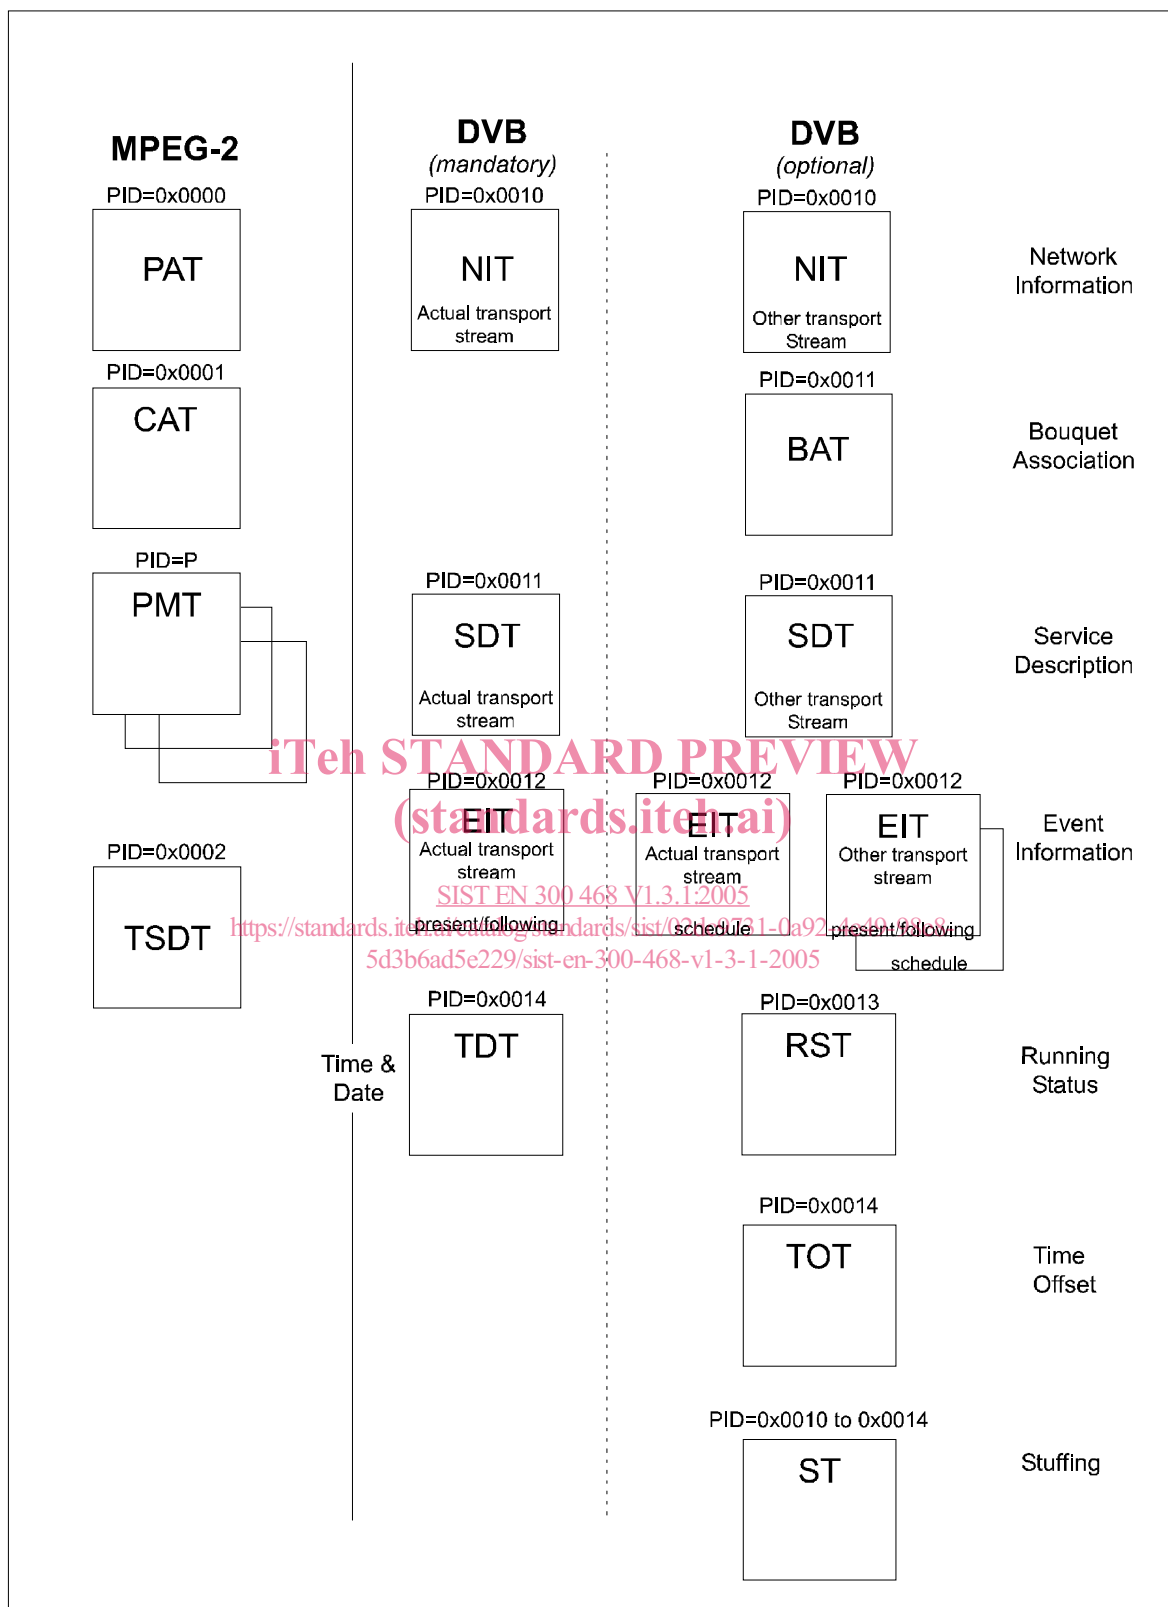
MPEG-2

PID=0x0000
PAT

PID=0x0001
CAT

PID=P
PMT

PID=0x0002
TSDT

DVB
(mandatory)

PID=0x0010
NIT
Actual transport stream

PID=0x0011
SDT
Actual transport stream

PID=0x0012
EIT
Actual transport stream
present/following

PID=0x0014
TDT

Time & Date

DVB
(optional)

PID=0x0010
NIT
Other transport Stream

PID=0x0011
BAT

PID=0x0011
SDT
Other transport Stream

PID=0x0012
EIT
Actual transport stream
schedule

PID=0x0012
EIT
Other transport stream
present/following
schedule

PID=0x0013
RST

PID=0x0014
TOT

PID=0x0010 to 0x0014
ST

Network Information

Bouquet Association

Service Description

Event Information

Running Status

Time Offset

Stuffing

iTeh STANDARD PREVIEW
(standards.iteh.ai)
SIST EN 300 468 V1.3.1:2005
https://standards.iteh.ai/catalog/standards/sist/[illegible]-0a92-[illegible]
5d3b6ad5e229/sist-en-300-468-v1-3-1-2005